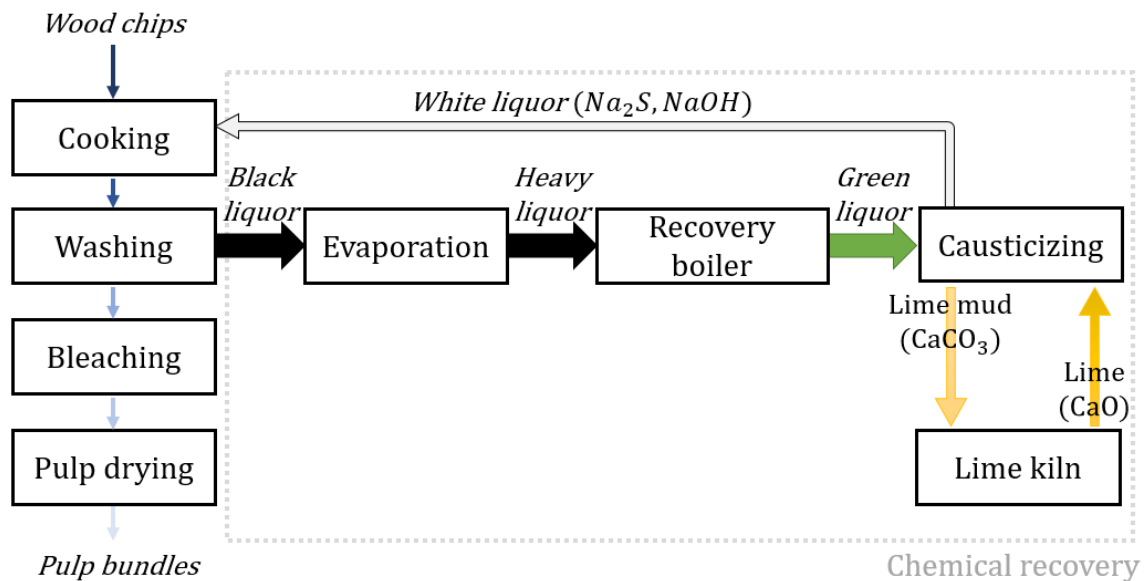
Wood chips

White liquor $(Na_2S, NaOH)$

Cooking

Black liquor

Heavy liquor

Green liquor

Washing

Evaporation

Recovery boiler

Causticizing

Lime mud $(CaCO_3)$

Lime $(CaO)$

Bleaching

Pulp drying

Lime kiln

Pulp bundles

Chemical recovery